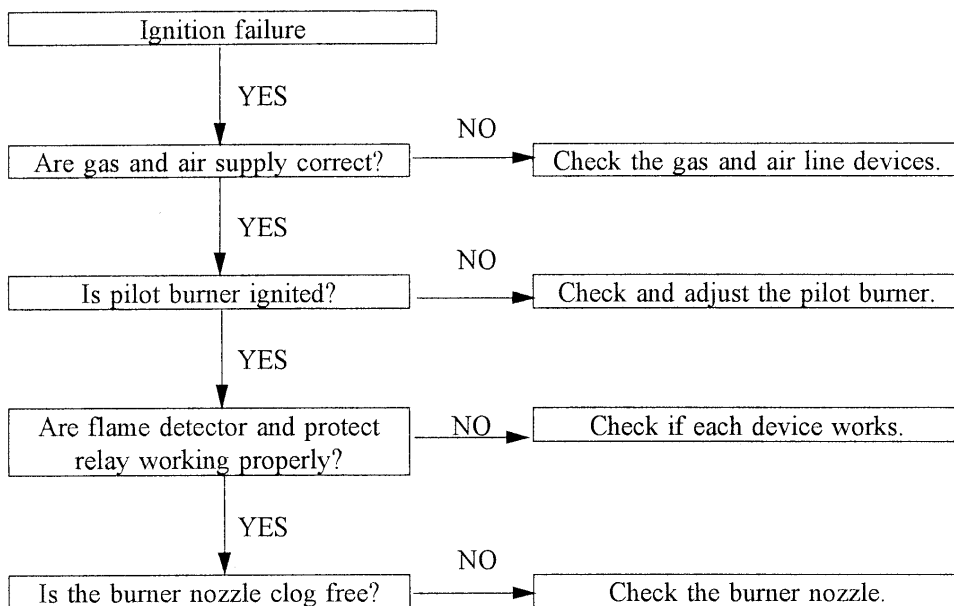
Ignition failure

YES

Are gas and air supply correct?

NO

Check the gas and air line devices.

YES

Is pilot burner ignited?

NO

Check and adjust the pilot burner.

YES

Are flame detector and protect relay working properly?

NO

Check if each device works.

YES

Is the burner nozzle clog free?

NO

Check the burner nozzle.